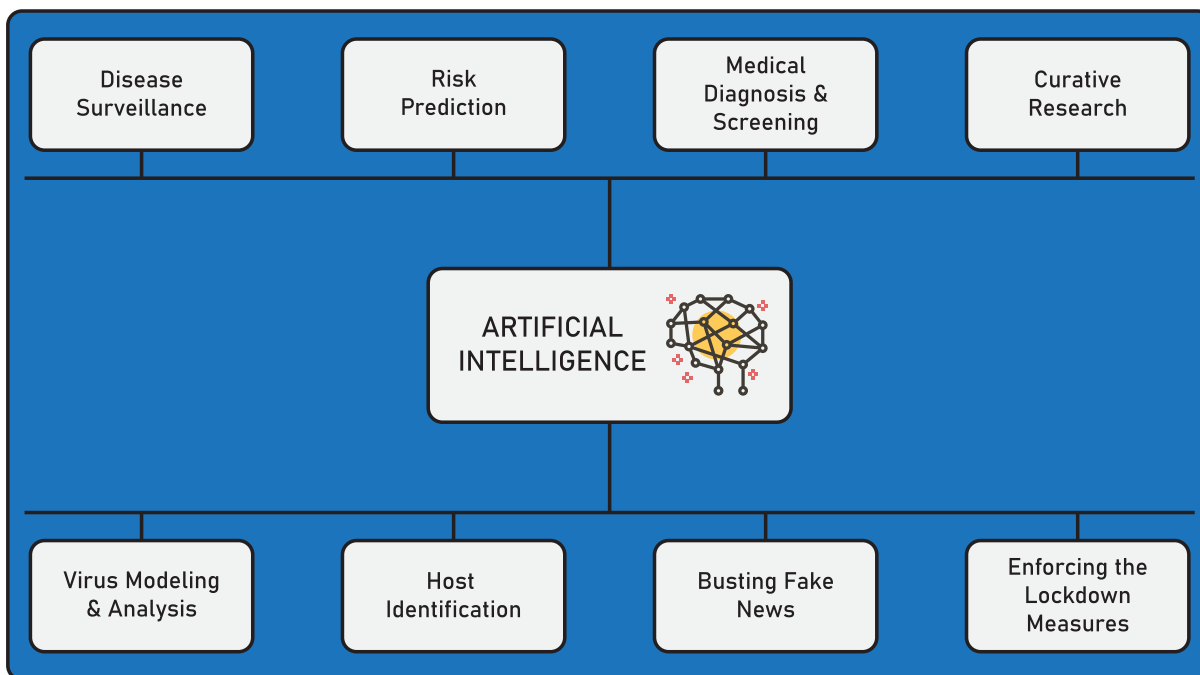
Disease Surveillance

Risk Prediction

Medical Diagnosis & Screening

Curative Research

ARTIFICIAL INTELLIGENCE

Virus Modeling & Analysis

Host Identification

Busting Fake News

Enforcing the Lockdown Measures